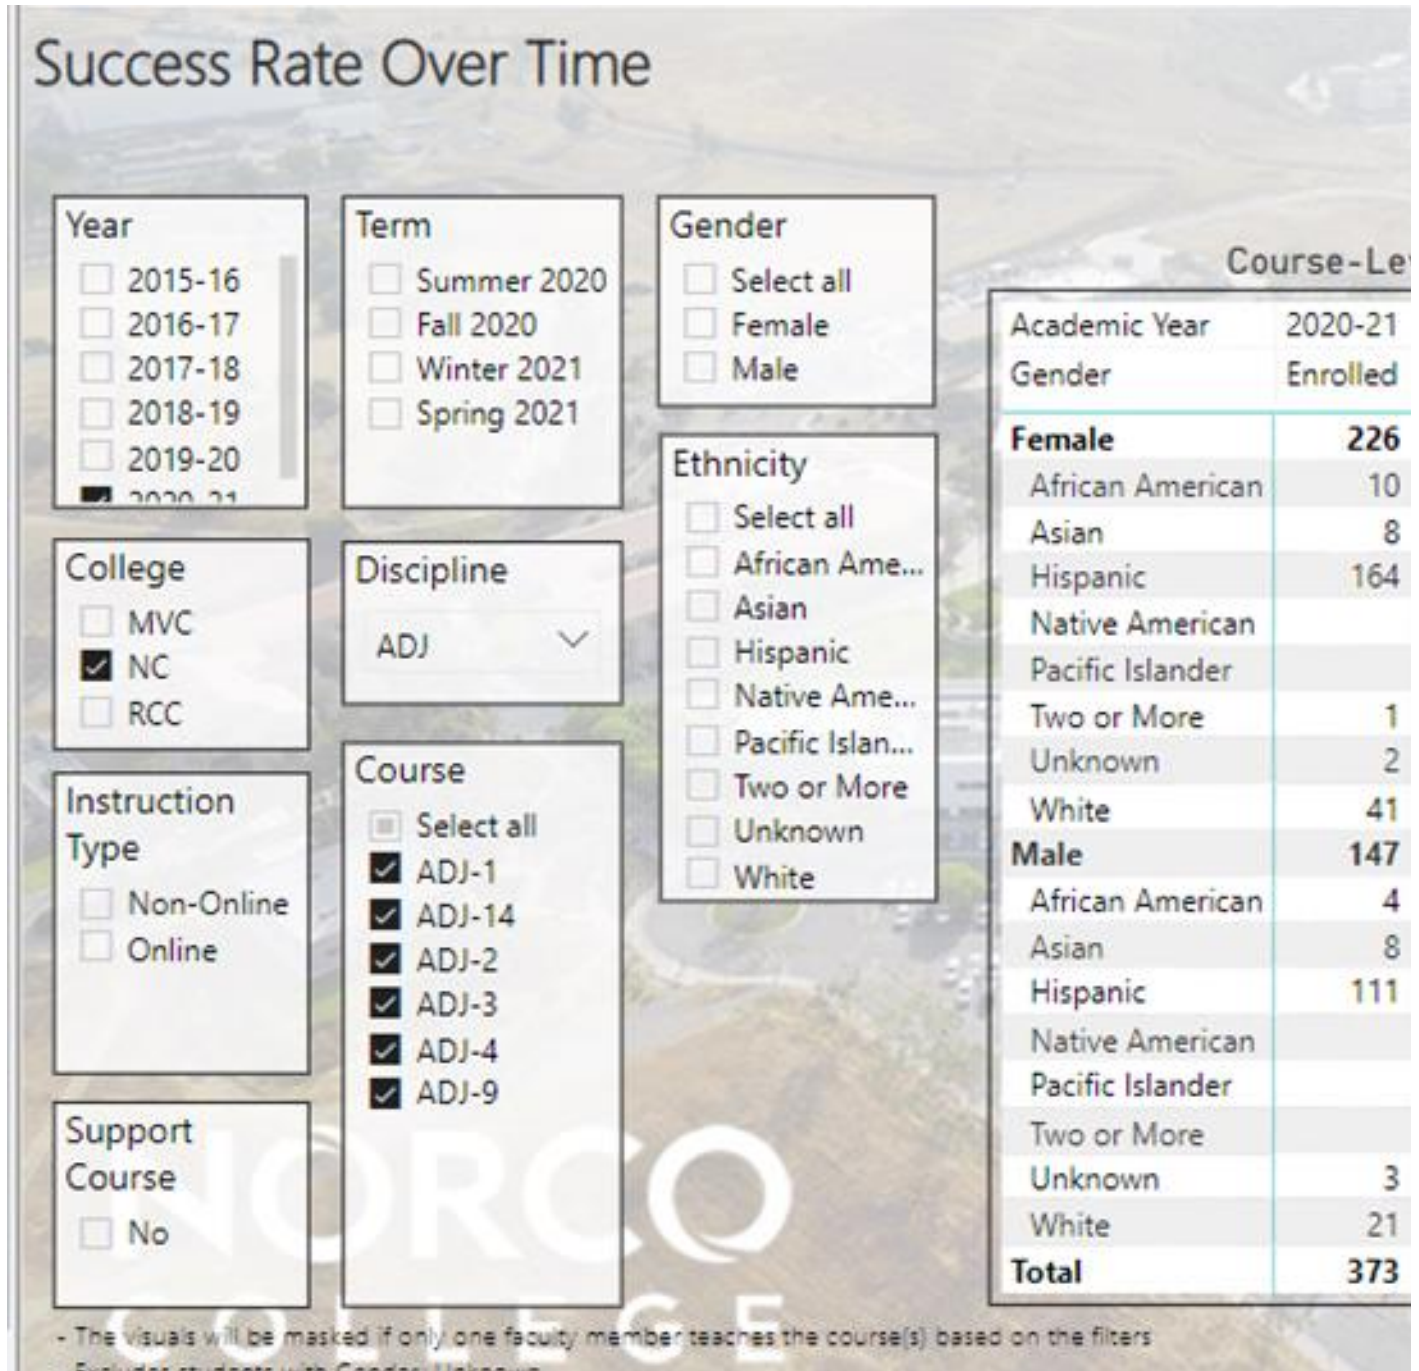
Success Rate Over Time

Year
2015-16
2016-17
2017-18
2018-19
2019-20
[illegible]

Term
Summer 2020
Fall 2020
Winter 2021
Spring 2021

Gender
Select all
Female
Male

Ethnicity
Select all
African Ame...
Asian
Hispanic
Native Ame...
Pacific Islan...
Two or More
Unknown
White

College
MVC
NC
RCC

Discipline
ADJ

Instruction Type
Non-Online
Online

Course
Select all
ADJ-1
ADJ-14
ADJ-2
ADJ-3
ADJ-4
ADJ-9

Support Course
No

Course-Le

| Academic Year | 2020-21 |
|---|---|
| Gender | Enrolled |
| Female | 226 |
| African American | 10 |
| Asian | 8 |
| Hispanic | 164 |
| Native American | |
| Pacific Islander | |
| Two or More | 1 |
| Unknown | 2 |
| White | 41 |
| Male | 147 |
| African American | 4 |
| Asian | 8 |
| Hispanic | 111 |
| Native American | |
| Pacific Islander | |
| Two or More | |
| Unknown | 3 |
| White | 21 |
| Total | 373 |

NORCO COLLEGE

- The visuals will be masked if only one faculty member teaches the course(s) based on the filters
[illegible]